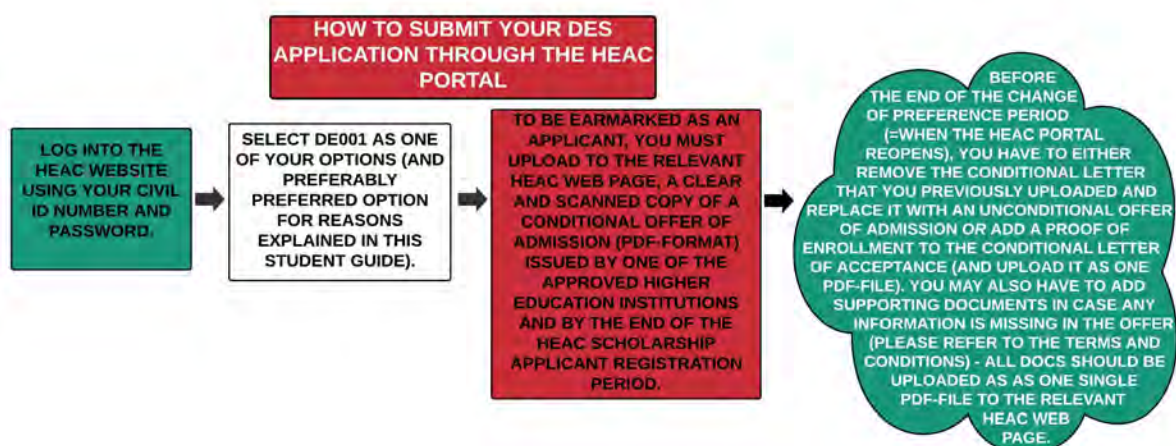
HOW TO SUBMIT YOUR DES APPLICATION THROUGH THE HEAC PORTAL

LOG INTO THE HEAC WEBSITE USING YOUR CIVIL ID NUMBER AND PASSWORD.

SELECT DE001 AS ONE OF YOUR OPTIONS (AND PREFERABLY PREFERRED OPTION FOR REASONS EXPLAINED IN THIS STUDENT GUIDE).

TO BE EARMARKED AS AN APPLICANT, YOU MUST UPLOAD TO THE RELEVANT HEAC WEB PAGE, A CLEAR AND SCANNED COPY OF A CONDITIONAL OFFER OF ADMISSION (PDF-FORMAT) ISSUED BY ONE OF THE APPROVED HIGHER EDUCATION INSTITUTIONS AND BY THE END OF THE HEAC SCHOLARSHIP APPLICANT REGISTRATION PERIOD.

BEFORE THE END OF THE CHANGE OF PREFERENCE PERIOD (=WHEN THE HEAC PORTAL REOPENS), YOU HAVE TO EITHER REMOVE THE CONDITIONAL LETTER THAT YOU PREVIOUSLY UPLOADED AND REPLACE IT WITH AN UNCONDITIONAL OFFER OF ADMISSION OR ADD A PROOF OF ENROLLMENT TO THE CONDITIONAL LETTER OF ACCEPTANCE (AND UPLOAD IT AS ONE PDF-FILE). YOU MAY ALSO HAVE TO ADD SUPPORTING DOCUMENTS IN CASE ANY INFORMATION IS MISSING IN THE OFFER (PLEASE REFER TO THE TERMS AND CONDITIONS) - ALL DOCS SHOULD BE UPLOADED AS AS ONE SINGLE PDF-FILE TO THE RELEVANT HEAC WEB PAGE.